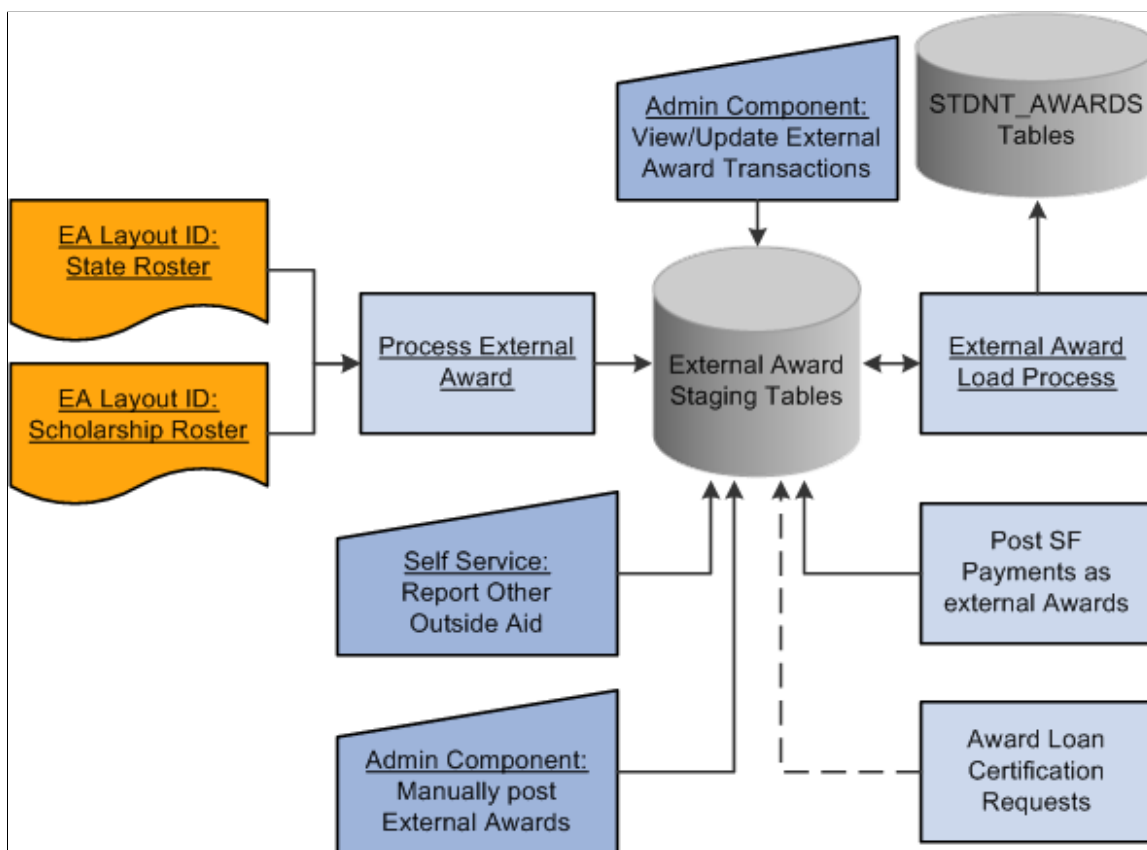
Admin Component:
View/Update External Award Transactions

STDNT_AWARDS Tables

EA Layout ID:
State Roster

EA Layout ID:
Scholarship Roster

Process External Award

External Award Staging Tables

External Award Load Process

Self Service:
Report Other Outside Aid

Post SF Payments as external Awards

Admin Component:
Manually post External Awards

Award Loan Certification Requests